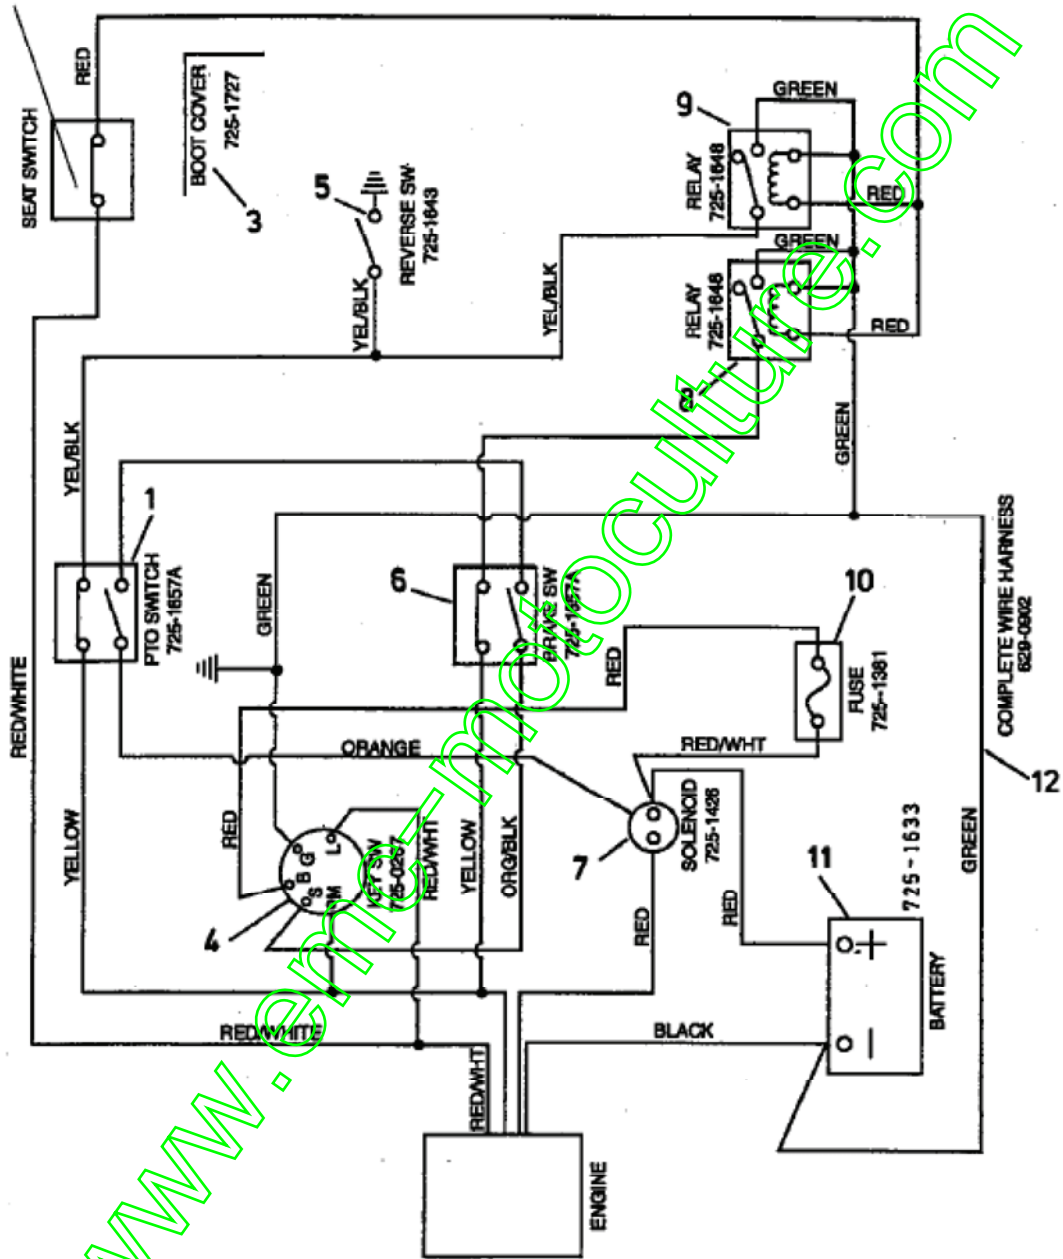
SEAT SWITCH
RED
BOOT COVER
725-1727
3
5
REVERSE SW-
725-1643
YEL/BLK
YEL/BLK
9
GREEN
RELAY
725-1648
RED
GREEN
RELAY
725-1648
RED
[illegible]
GREEN
YEL/BLK
1
PTO SWITCH
725-1657A
GREEN
6
BR/KE SW
725-1657A
10
FUSE
725-1381
RED
COMPLETE WIRE HARNESS
629-0802
12
RED/WHITE
ORANGE
RED/WHT
RED
YELLOW
4
B G L
S M
KEY SW
725-0267
RED/WHT
YELLOW
ORG/BLK
7
SOLENOID
725-1426
RED
RED
11
725-1633
BATTERY
GREEN
RED/WHITE
BLACK
RED/WHT
ENGINE
www.emc-motoculture.com